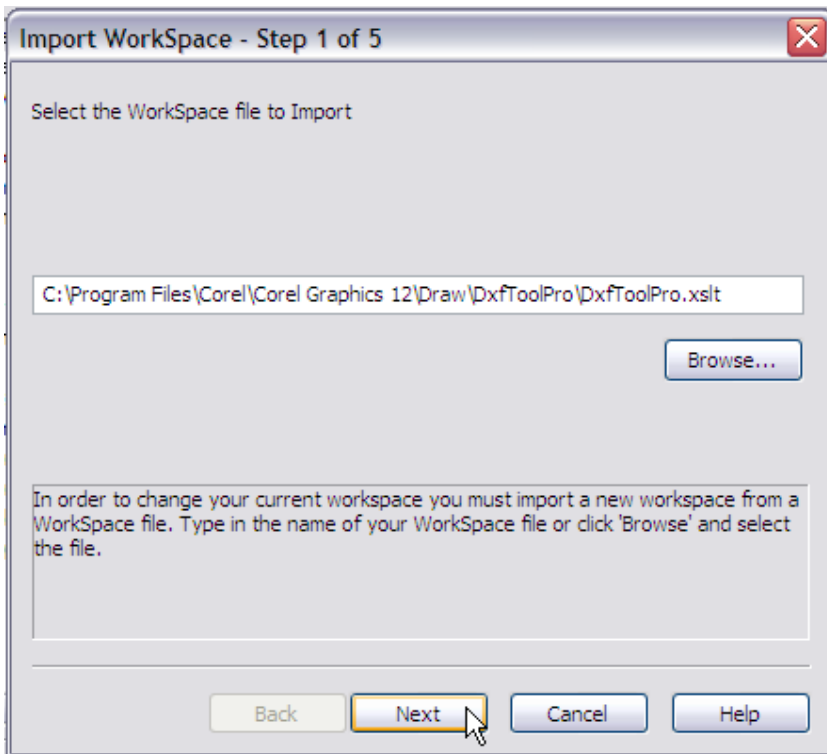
Import WorkSpace - Step 1 of 5

Select the WorkSpace file to Import

C:\Program Files\Corel\Corel Graphics 12\Draw\DxfToolPro\DxfToolPro.xslt

Browse...

In order to change your current workspace you must import a new workspace from a WorkSpace file. Type in the name of your WorkSpace file or click 'Browse' and select the file.

Back

Next

Cancel

Help